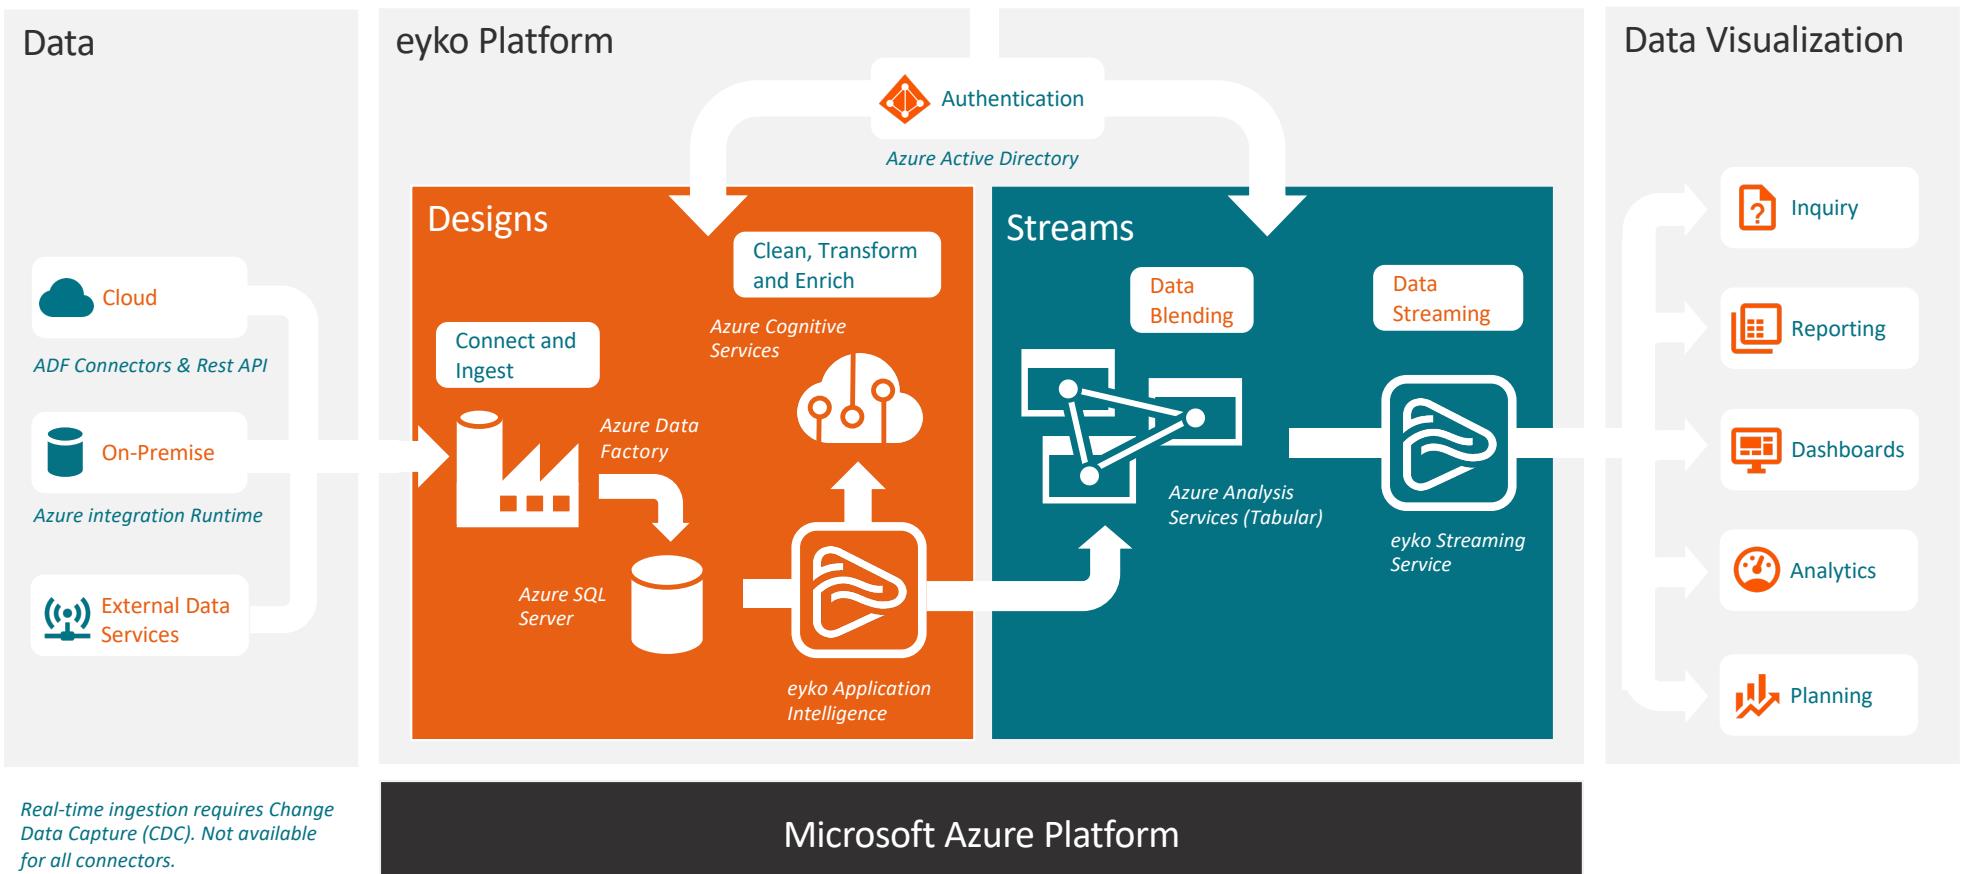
Data

Cloud

ADF Connectors & Rest API

On-Premise

Azure integration Runtime

External Data Services

eyko Platform

Authentication

Azure Active Directory

Designs

Clean, Transform and Enrich

Connect and Ingest

Azure Cognitive Services

Azure Data Factory

Azure SQL Server

eyko Application Intelligence

Streams

Data Blending

Data Streaming

Azure Analysis Services (Tabular)

eyko Streaming Service

Data Visualization

Inquiry

Reporting

Dashboards

Analytics

Planning

Real-time ingestion requires Change Data Capture (CDC). Not available for all connectors.

Microsoft Azure Platform